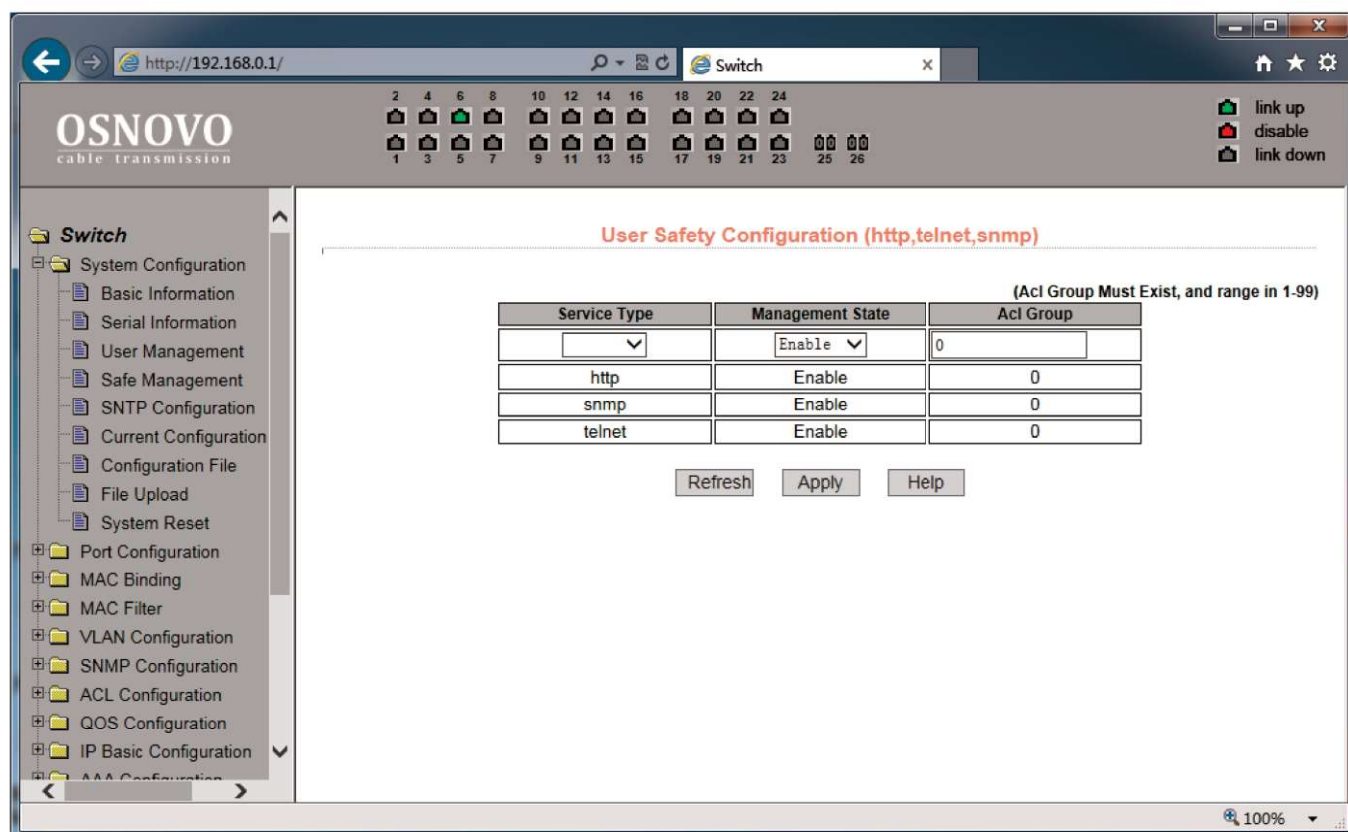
http://192.168.0.1/

Switch

OSNOVO
cable transmission

2 4 6 8 10 12 14 16 18 20 22 24
1 3 5 7 9 11 13 15 17 19 21 23 25 26

link up
disable
link down

Switch
System Configuration
Basic Information
Serial Information
User Management
Safe Management
SNTP Configuration
Current Configuration
Configuration File
File Upload
System Reset
Port Configuration
MAC Binding
MAC Filter
VLAN Configuration
SNMP Configuration
ACL Configuration
QOS Configuration
IP Basic Configuration
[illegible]

User Safety Configuration (http,telnet,snmp)

(Acl Group Must Exist, and range in 1-99)

| Service Type | Management State | Acl Group |
|---|---|---|
| | Enable | 0 |
| http | Enable | 0 |
| snmp | Enable | 0 |
| telnet | Enable | 0 |

Refresh Apply Help

100%